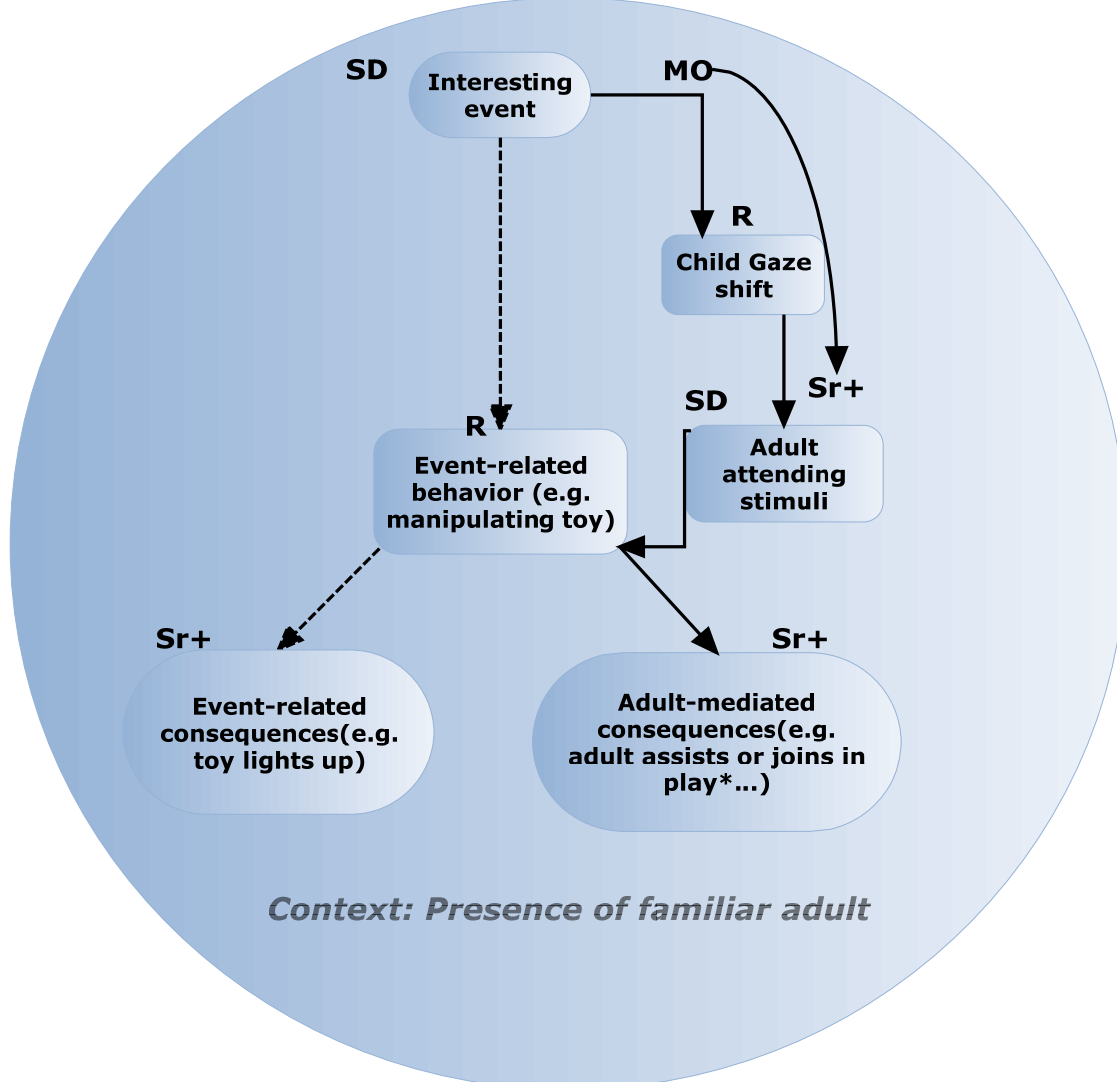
SD

Interesting event

MO

R

Child Gaze shift

Sr+

SD

Adult attending stimuli

R

Event-related behavior (e.g. manipulating toy)

Sr+

Event-related consequences(e.g. toy lights up)

Sr+

Adult-mediated consequences(e.g. adult assists or joins in play*...)

Context: Presence of familiar adult